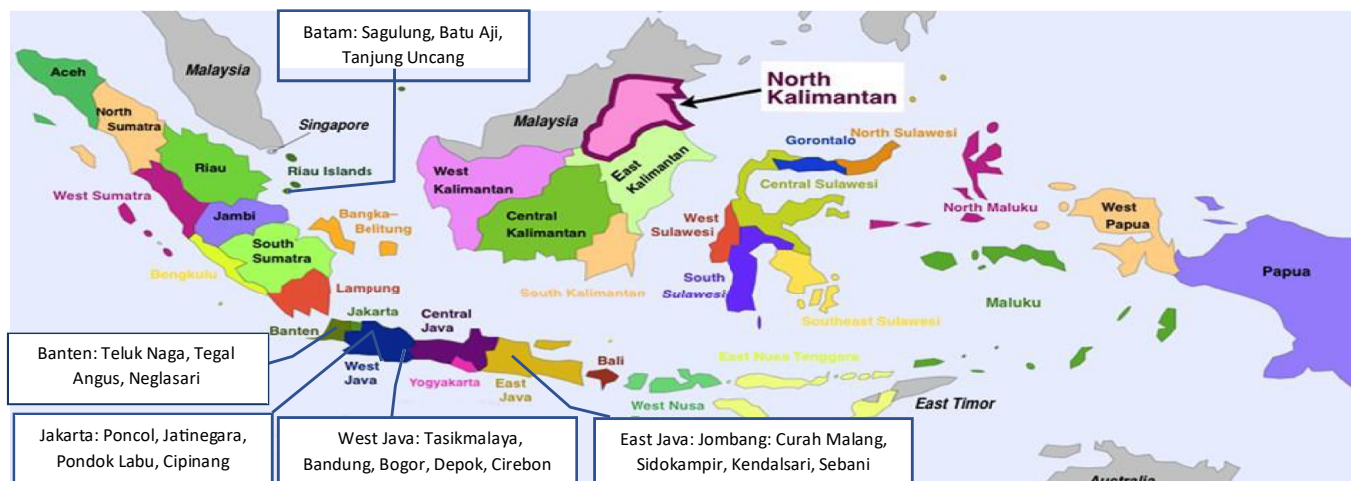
Batam: Sagulung, Batu Aji, Tanjung Uncang

Malaysia

North Kalimantan

Aceh

North Sumatra

Singapore

Malaysia

Riau

Riau Islands

West Kalimantan

East Kalimantan

Gorontalo

North Sulawesi

Central Sulawesi

West Sumatra

Jambi

Bangka–Belitung

Central Kalimantan

West Sulawesi

North Maluku

West Papua

South Sumatra

Bengkulu

Lampung

South Kalimantan

South Sulawesi

Papua

Maluku

Southeast Sulawesi

Banten

Jakarta

Central Java

Banten: Teluk Naga, Tegal Angus, Neglasari

West Java

Yogyakarta

East Java

Bali

East Nusa Tenggara

West Nusa

East Timor

Jakarta: Poncol, Jatinegara, Pondok Labu, Cipinang

West Java: Tasikmalaya, Bandung, Bogor, Depok, Cirebon

East Java: Jombang: Curah Malang, Sidokampir, Kendalsari, Sebani

Australia